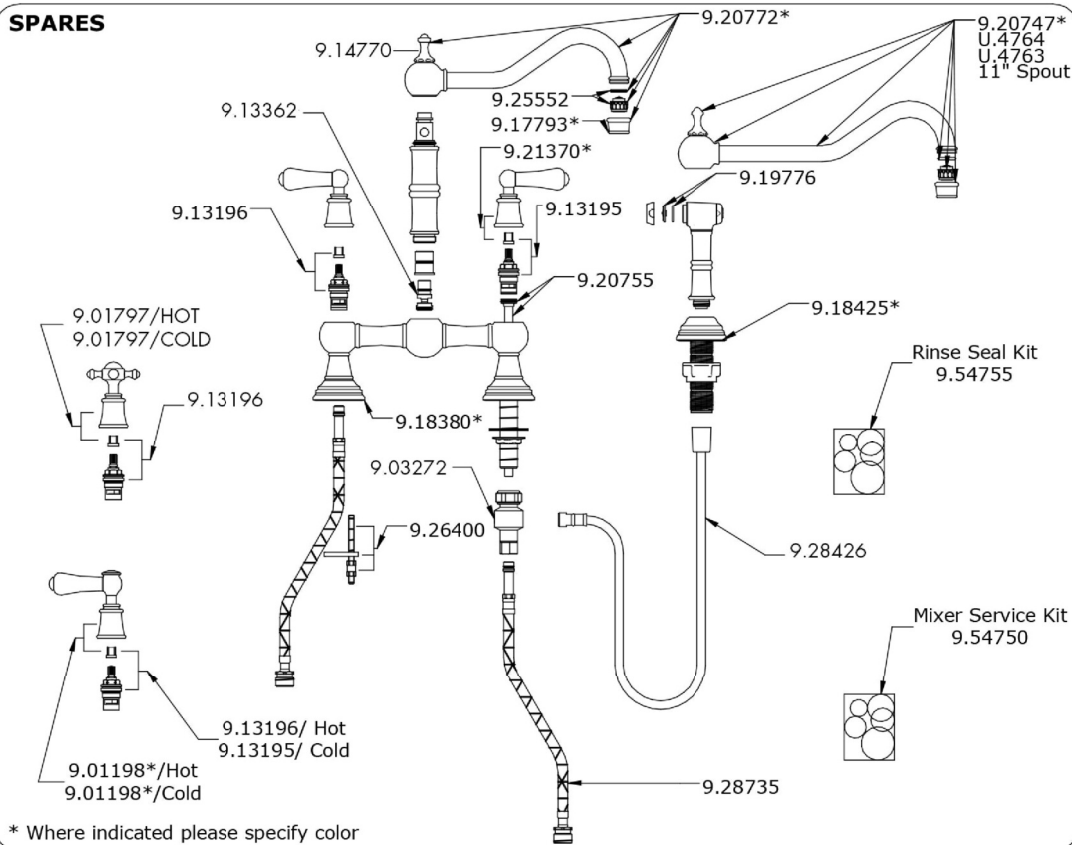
SPARES

9.20772*

9.14770

9.20747*
U.4764
U.4763
11" Spout

9.25552

9.17793*

9.13362

9.21370*

9.19776

9.13196

9.13195

9.20755

9.18425*

9.01797/HOT
9.01797/COLD

Rinse Seal Kit
9.54755

9.13196

9.18380*

9.03272

9.26400

9.28426

Mixer Service Kit
9.54750

9.13196/ Hot
9.13195/ Cold

9.01198*/Hot
9.01198*/Cold

9.28735

* Where indicated please specify color